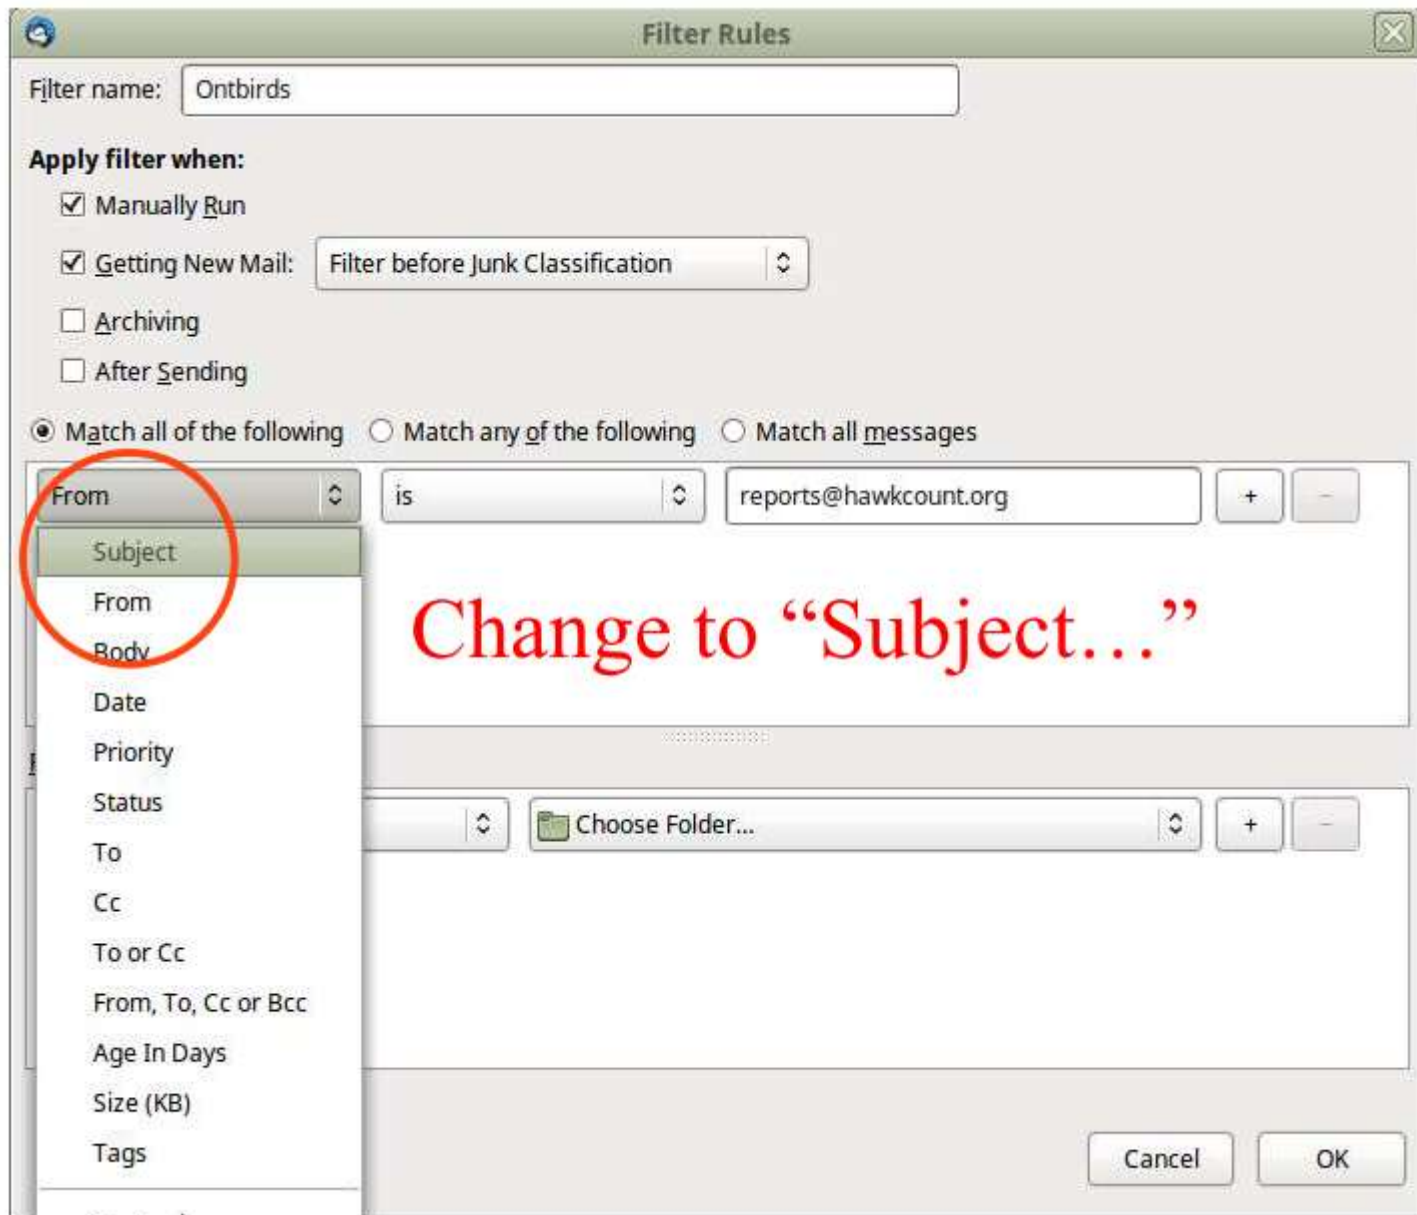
Filter Rules

Filter name: Ontbirds

Apply filter when:

Manually Run

Getting New Mail: Filter before Junk Classification

Archiving

After Sending

Match all of the following Match any of the following Match all messages

From is reports@hawkcount.org + −

Subject
From
Body
Date
Priority
Status
To
Cc
To or Cc
From, To, Cc or Bcc
Age In Days
Size (KB)
Tags
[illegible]

Change to “Subject…”

Choose Folder... + −

Cancel OK